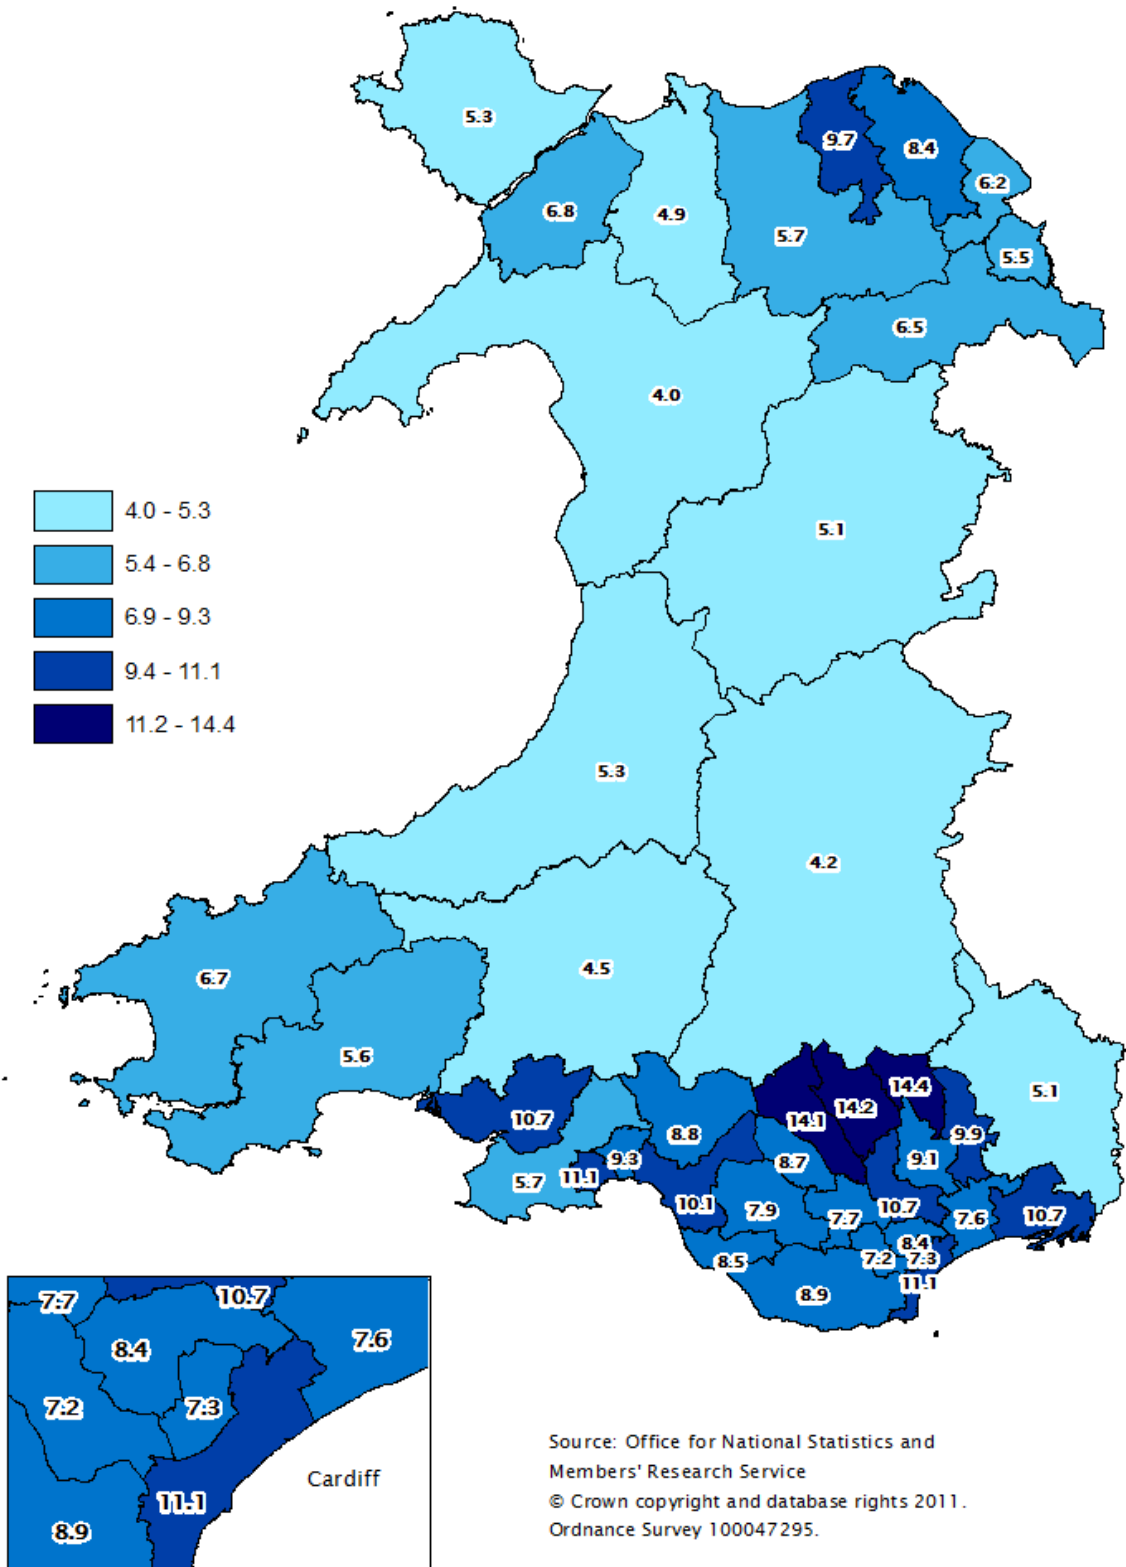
5.3
6.8
4.9
9.7
8.4
6.2
5.7
5.5
6.5
4.0

4.0 - 5.3
5.4 - 6.8
6.9 - 9.3
9.4 - 11.1
11.2 - 14.4

5.1
5.3
4.2
6.7
4.5
5.6
10.7
14.1
14.2
14.4
5.1
9.9
8.8
9.3
8.7
9.1
5.7
11.1
10.1
7.9
7.7
10.7
7.6
10.7
8.4
7.2
7.3
8.5
11.1
8.9

7.7
10.7
8.4
7.6
7.2
7.3
Cardiff
11.1
8.9

Source: Office for National Statistics and Members' Research Service
© Crown copyright and database rights 2011. Ordnance Survey 100047295.